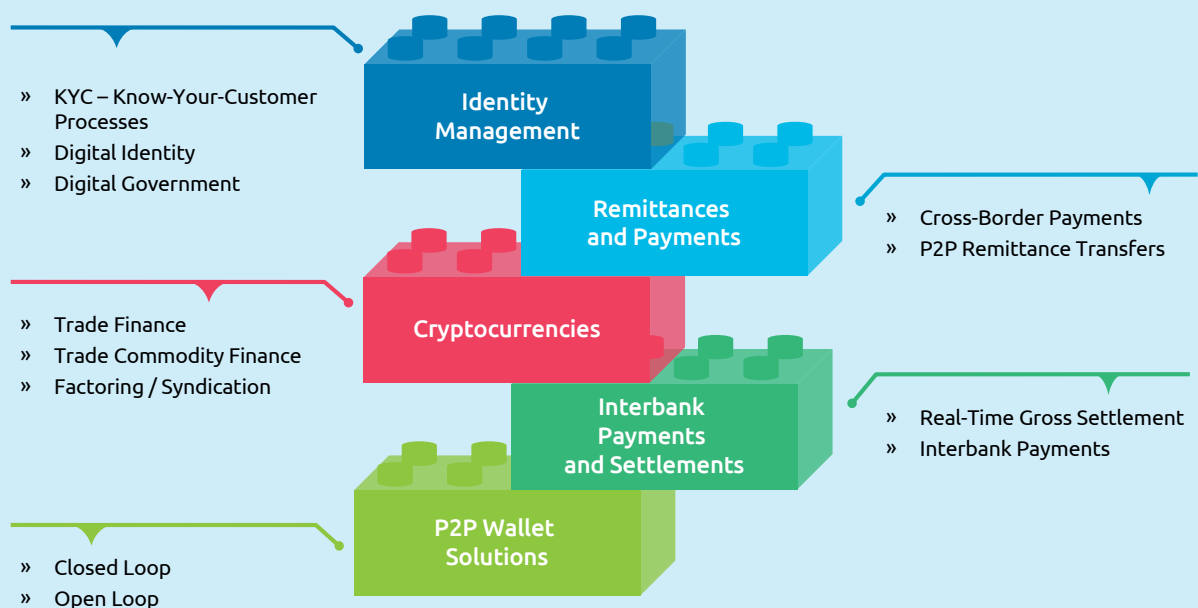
» KYC – Know-Your-Customer Processes
» Digital Identity
» Digital Government

Identity Management

Remittances and Payments

» Cross-Border Payments
» P2P Remittance Transfers

» Trade Finance
» Trade Commodity Finance
» Factoring / Syndication

Cryptocurrencies

Interbank Payments and Settlements

» Real-Time Gross Settlement
» Interbank Payments

P2P Wallet Solutions

» Closed Loop
» Open Loop